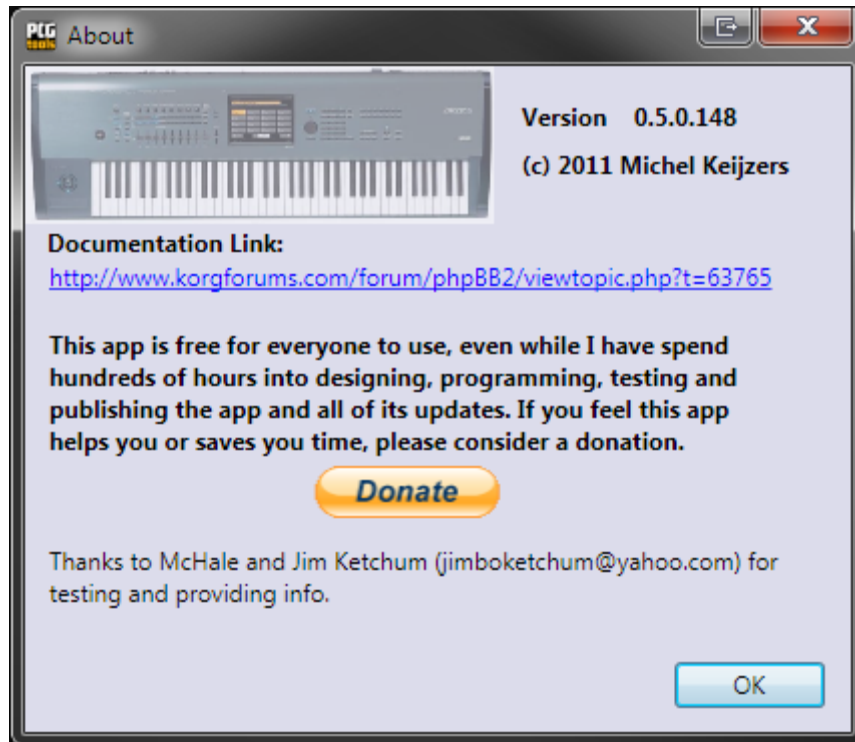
PCG Tools About

Version 0.5.0.148

(c) 2011 Michel Keijzers

Documentation Link:
http://www.korgforums.com/forum/phpBB2/viewtopic.php?t=63765

This app is free for everyone to use, even while I have spend hundreds of hours into designing, programming, testing and publishing the app and all of its updates. If you feel this app helps you or saves you time, please consider a donation.

Donate

Thanks to McHale and Jim Ketchum (jimboketchum@yahoo.com) for testing and providing info.

OK